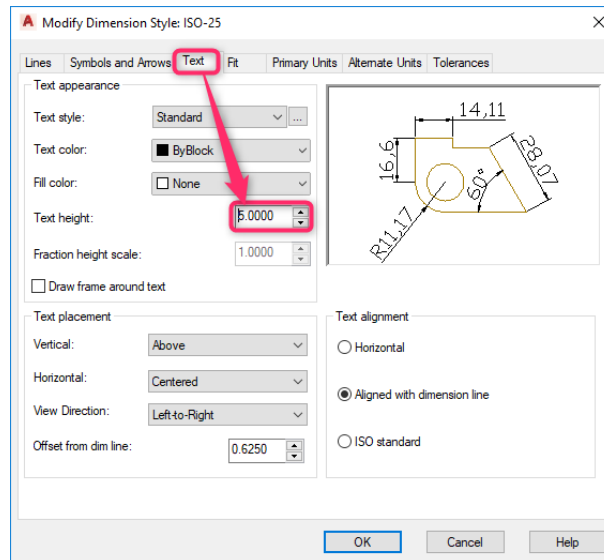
A Modify Dimension Style: ISO-25

Lines | Symbols and Arrows | Text | Fit | Primary Units | Alternate Units | Tolerances

Text appearance

Text style: Standard ...

Text color: ByBlock

Fill color: None

Text height: 5.0000

Fraction height scale: 1.0000

Draw frame around text

14,11
16,6
28,07
60°
R11,17

Text placement

Vertical: Above

Horizontal: Centered

View Direction: Left-to-Right

Offset from dim line: 0.6250

Text alignment

Horizontal

Aligned with dimension line

ISO standard

OK | Cancel | Help